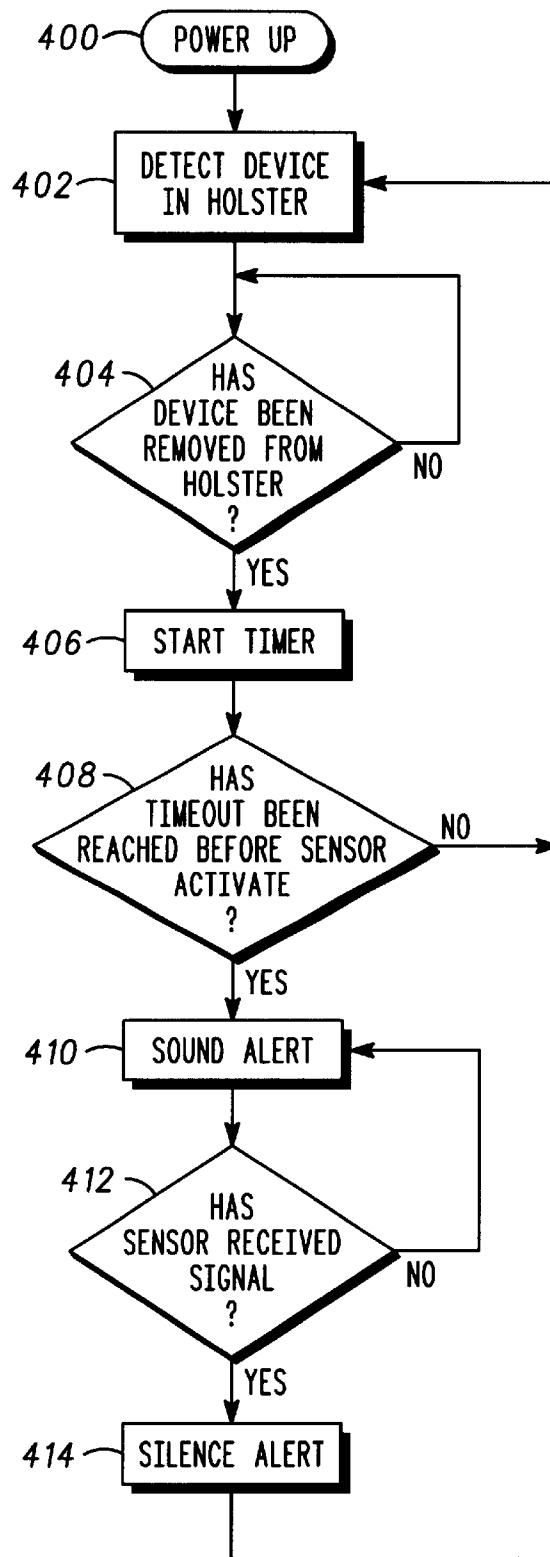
400 POWER UP

402 DETECT DEVICE IN HOLSTER

404 HAS DEVICE BEEN REMOVED FROM HOLSTER ?

NO

YES

406 START TIMER

408 HAS TIMEOUT BEEN REACHED BEFORE SENSOR ACTIVATE ?

NO

YES

410 SOUND ALERT

412 HAS SENSOR RECEIVED SIGNAL ?

NO

YES

414 SILENCE ALERT